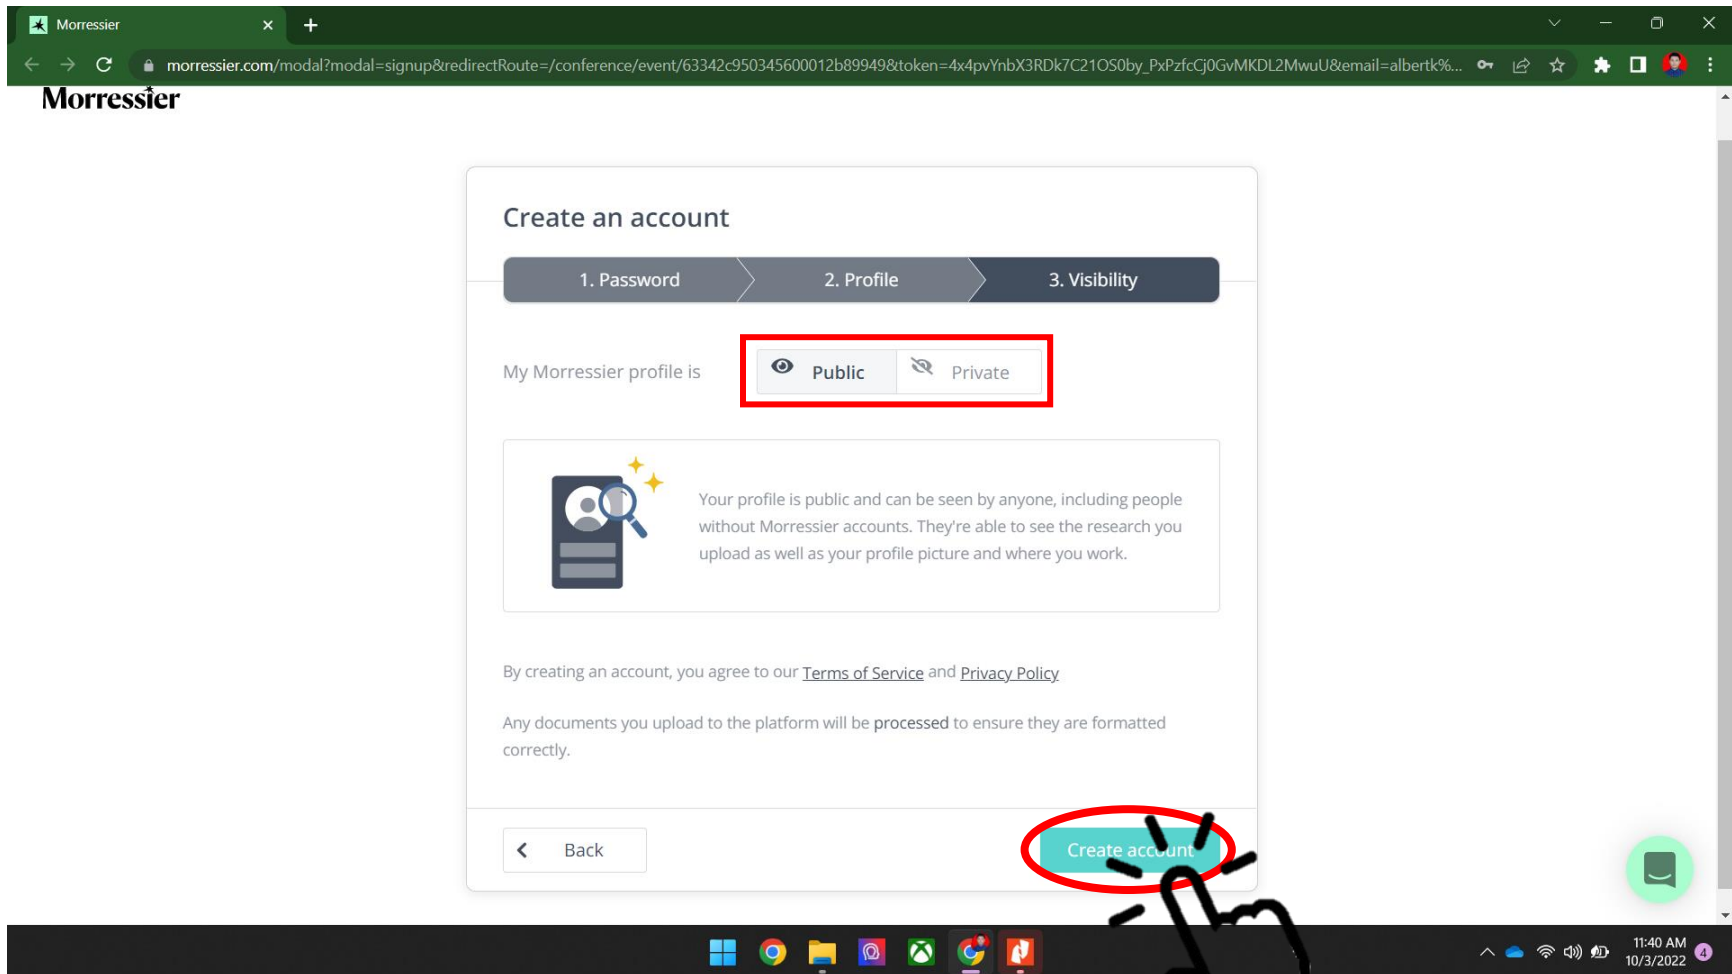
Morressier

morressier.com/modal?modal=signup&redirectRoute=/conference/event/63342c950345600012b89949&token=4x4pvYnbX3RDk7C21OS0by_PxPzfcCj0GvMKDL2MwuU&email=albertk%...

Morressier

Create an account

1. Password
2. Profile
3. Visibility

My Morressier profile is
Public
Private

Your profile is public and can be seen by anyone, including people without Morressier accounts. They're able to see the research you upload as well as your profile picture and where you work.

By creating an account, you agree to our Terms of Service and Privacy Policy

Any documents you upload to the platform will be processed to ensure they are formatted correctly.

Back
Create account

11:40 AM
10/3/2022
4